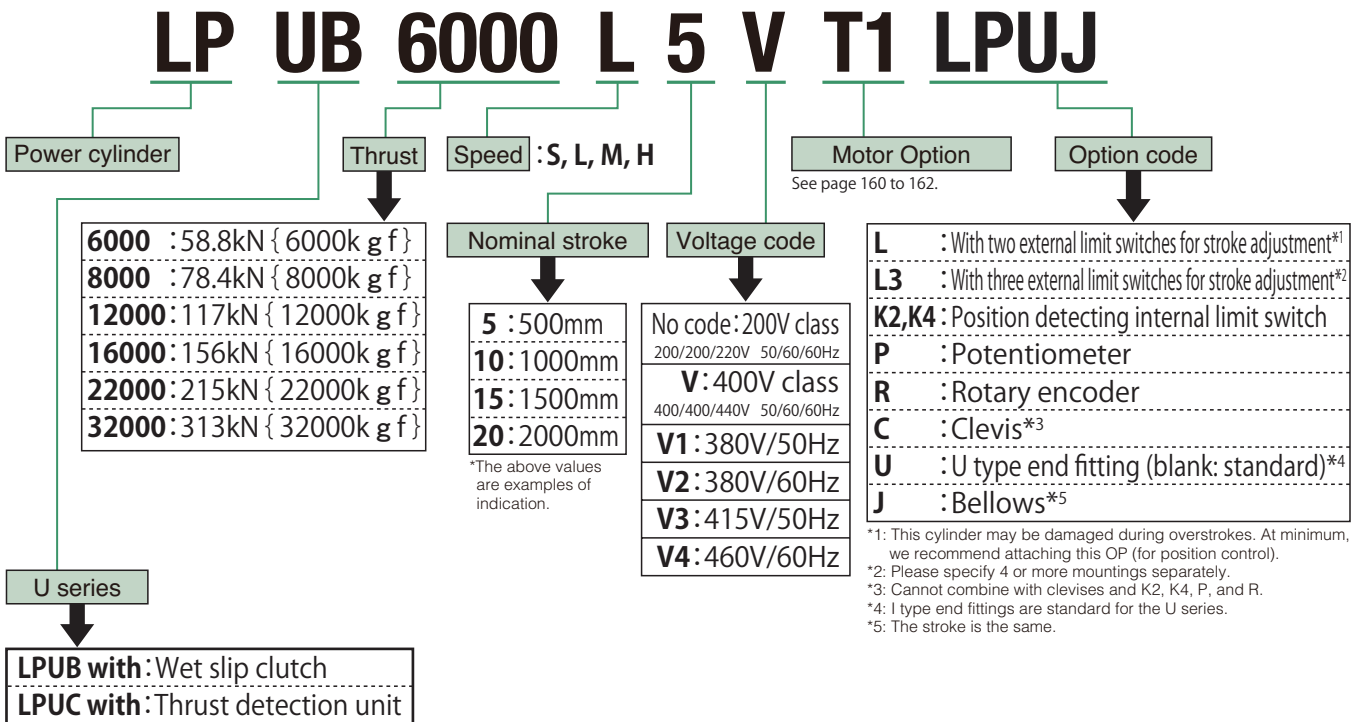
LP UB 6000 L 5 V T1 LPUJ

Power cylinder

Thrust

Speed : S, L, M, H

Motor Option
See page 160 to 162.

Option code

| | |
|---|---|
| **6000** | : 58.8kN { 6000kgf } |
| **8000** | : 78.4kN { 8000kgf } |
| **12000** | : 117kN { 12000kgf } |
| **16000** | : 156kN { 16000kgf } |
| **22000** | : 215kN { 22000kgf } |
| **32000** | : 313kN { 32000kgf } |

Nominal stroke

| | |
|---|---|
| **5** | : 500mm |
| **10** | : 1000mm |
| **15** | : 1500mm |
| **20** | : 2000mm |

*The above values are examples of indication.

Voltage code

| | |
|---|---|
| No code | : 200V class 200/200/220V 50/60/60Hz |
| **V** | : 400V class 400/400/440V 50/60/60Hz |
| **V1** | : 380V/50Hz |
| **V2** | : 380V/60Hz |
| **V3** | : 415V/50Hz |
| **V4** | : 460V/60Hz |

| | |
|---|---|
| **L** | : With two external limit switches for stroke adjustment*1 |
| **L3** | : With three external limit switches for stroke adjustment*2 |
| **K2,K4** | : Position detecting internal limit switch |
| **P** | : Potentiometer |
| **R** | : Rotary encoder |
| **C** | : Clevis*3 |
| **U** | : U type end fitting (blank: standard)*4 |
| **J** | : Bellows*5 |

*1: This cylinder may be damaged during overstrokes. At minimum, we recommend attaching this OP (for position control).
*2: Please specify 4 or more mountings separately.
*3: Cannot combine with clevises and K2, K4, P, and R.
*4: I type end fittings are standard for the U series.
*5: The stroke is the same.

U series

| | |
|---|---|
| **LPUB with** | : Wet slip clutch |
| **LPUC with** | : Thrust detection unit |